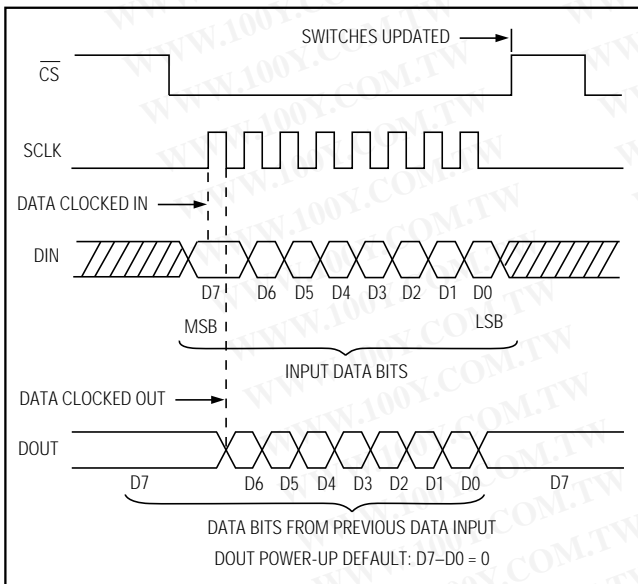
SWITCHES UPDATED

$\overline{CS}$

SCLK

DATA CLOCKED IN

DIN

D7 D6 D5 D4 D3 D2 D1 D0

MSB LSB

INPUT DATA BITS

DATA CLOCKED OUT

DOUT

D7 D6 D5 D4 D3 D2 D1 D0 D7

DATA BITS FROM PREVIOUS DATA INPUT

DOUT POWER-UP DEFAULT: D7–D0 = 0

WWW.100Y.COM.TW